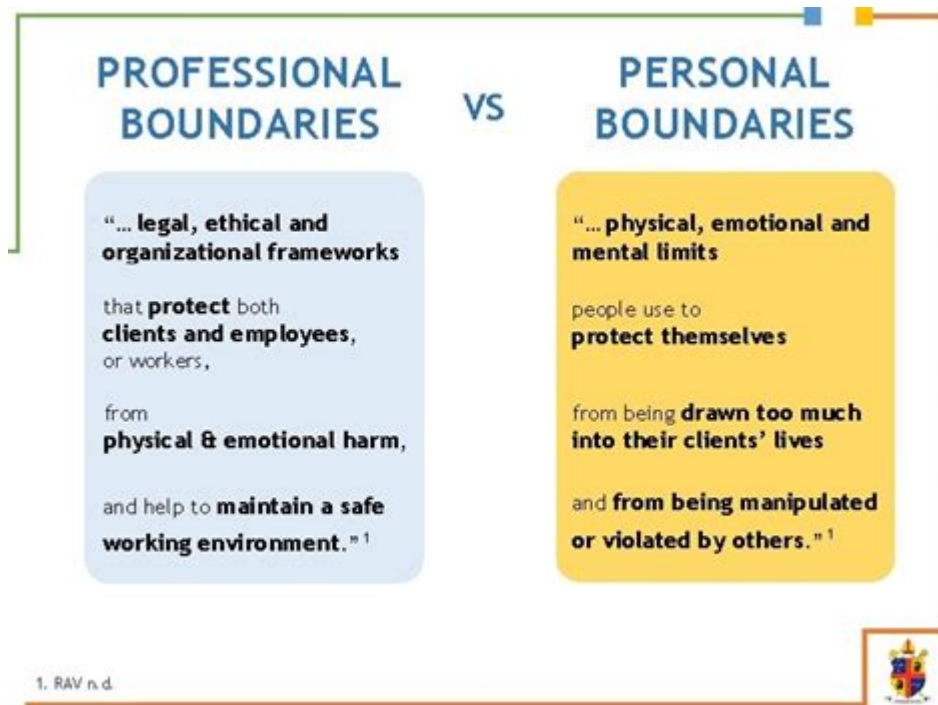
PROFESSIONAL BOUNDARIES

VS

PERSONAL BOUNDARIES

"... legal, ethical and organizational frameworks

that protect both clients and employees, or workers,

from physical & emotional harm,

and help to maintain a safe working environment." $^1$

"... physical, emotional and mental limits

people use to protect themselves

from being drawn too much into their clients' lives

and from being manipulated or violated by others." $^1$

1. RAV n.d.